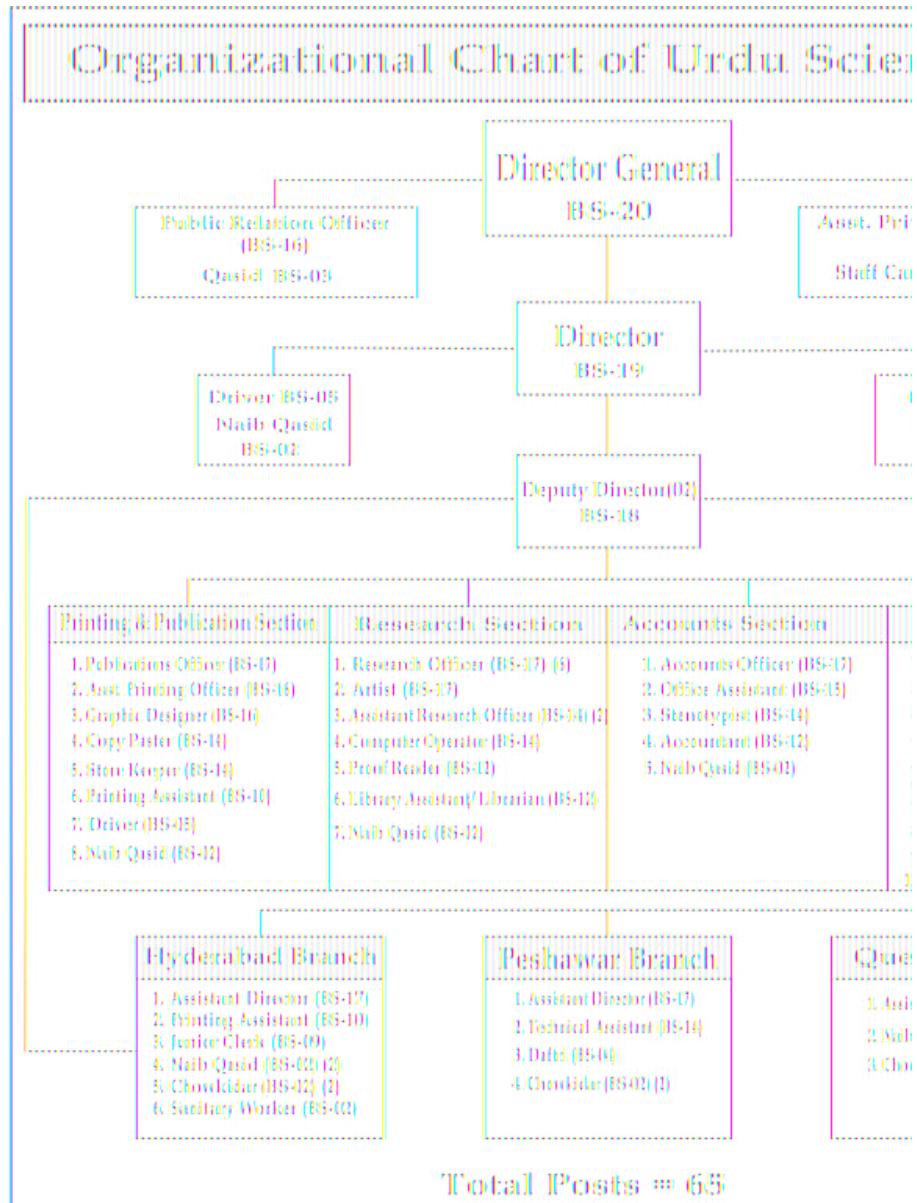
Organizational Chart of Urdu Scien

Director General
BS-20

Public Relation Officer
(BS-16)
Qasid BS-03

Asst. Pri
Staff Ca

Director
BS-19

Driver BS-05
Naib Qasid
BS-02

Deputy Director(02)
BS-18

Printing & Publication Section
1. Publications Officer (BS-17)
2. Asst. Printing Officer (BS-16)
3. Graphic Designer (BS-16)
4. Copy Paster (BS-14)
5. Store Keeper (BS-14)
6. Printing Assistant (BS-10)
7. Driver (BS-05)
8. Naib Qasid (BS-02)

Research Section
1. Research Officer (BS-17) (6)
2. Artist (BS-17)
3. Assistant Research Officer (BS-16) (2)
4. Computer Operator (BS-14)
5. Proof Reader (BS-11)
6. Library Assistant/ Librarian (BS-11)
7. Naib Qasid (BS-02)

Accounts Section
1. Accounts Officer (BS-17)
2. Office Assistant (BS-15)
3. Stenotypist (BS-14)
4. Accountant (BS-12)
5. Naib Qasid (BS-02)

Hyderabad Branch
1. Assistant Director (BS-17)
2. Printing Assistant (BS-10)
3. Junior Clerk (BS-09)
4. Naib Qasid (BS-02) (2)
5. Chowkidar (BS-02) (2)
6. Sanitary Worker (BS-02)

Peshawar Branch
1. Assistant Director (BS-17)
2. Technical Assistant (BS-14)
3. Daftri (BS-04)
4. Chowkidar (BS-02) (2)

Ques
1. Assi
2. Nai
3. Cho

Total Posts = 65